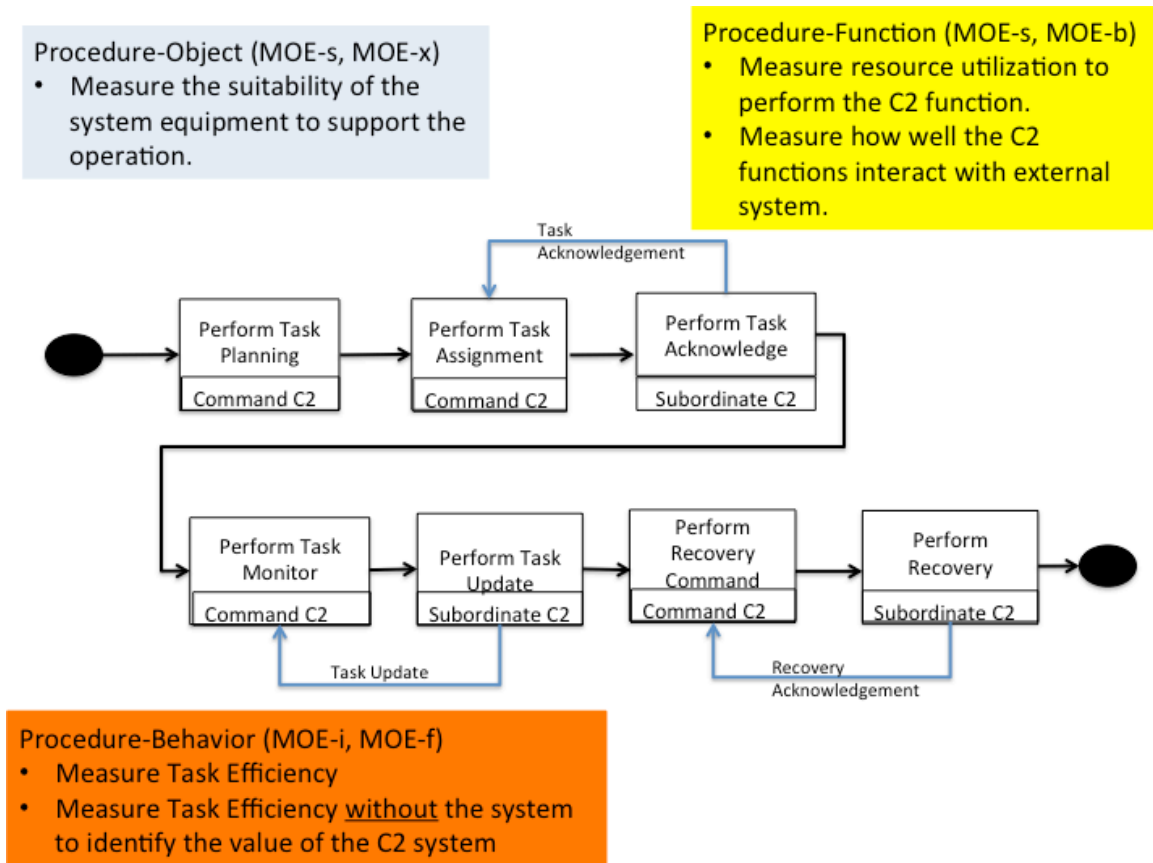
Procedure-Object (MOE-s, MOE-x)
• Measure the suitability of the system equipment to support the operation.

Procedure-Function (MOE-s, MOE-b)
• Measure resource utilization to perform the C2 function.
• Measure how well the C2 functions interact with external system.

Task Acknowledgement

Perform Task Planning
Command C2

Perform Task Assignment
Command C2

Perform Task Acknowledge
Subordinate C2

Perform Task Monitor
Command C2

Perform Task Update
Subordinate C2

Perform Recovery Command
Command C2

Perform Recovery
Subordinate C2

Task Update

Recovery Acknowledgement

Procedure-Behavior (MOE-i, MOE-f)
• Measure Task Efficiency
• Measure Task Efficiency without the system to identify the value of the C2 system